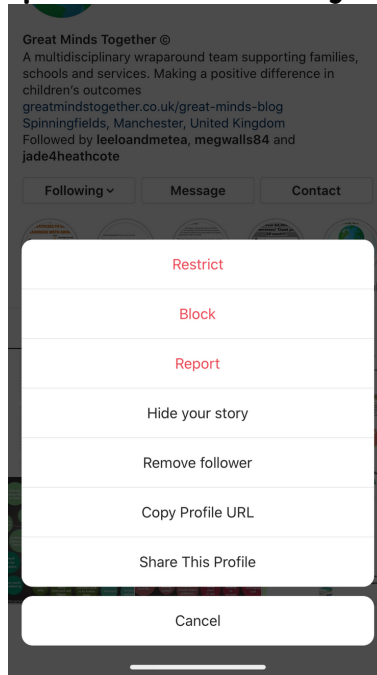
Great Minds Together ©
A multidisciplinary wraparound team supporting families, schools and services. Making a positive difference in children's outcomes
greatmindstogether.co.uk/great-minds-blog
Spinningfields, Manchester, United Kingdom
Followed by leeloandmetea, megwalls84 and jade4heathcote

Following
Message
Contact

Restrict
Block
Report
Hide your story
Remove follower
Copy Profile URL
Share This Profile
Cancel